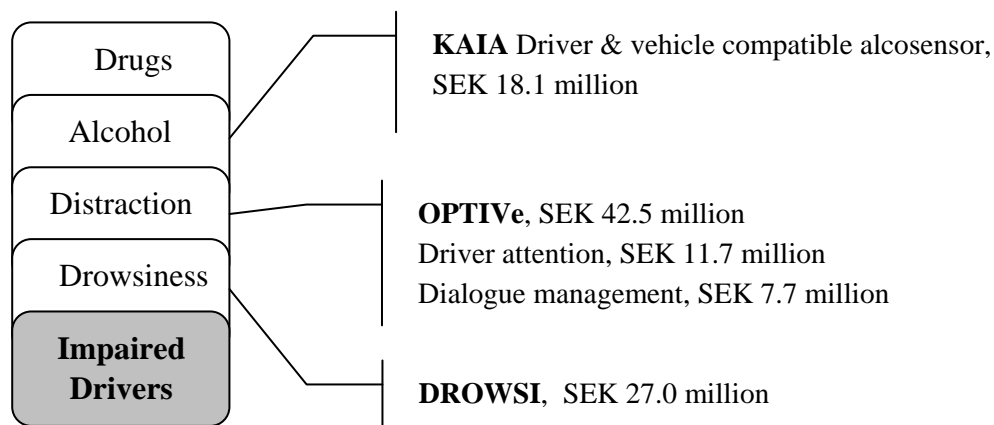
Drugs

Alcohol

Distraction

Drowsiness

**Impaired Drivers**

**KAIA** Driver & vehicle compatible alcosensor, SEK 18.1 million

**OPTIVe**, SEK 42.5 million
Driver attention, SEK 11.7 million
Dialogue management, SEK 7.7 million

**DROWSI**, SEK 27.0 million